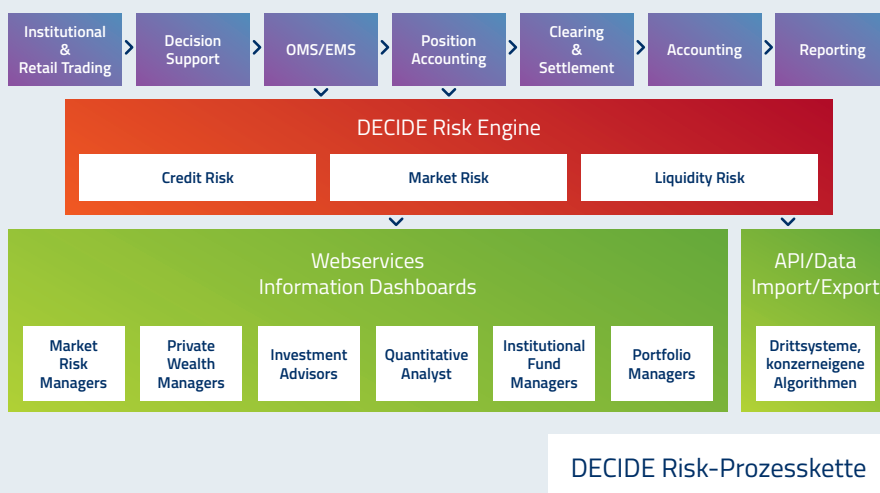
Institutional & Retail Trading

Decision Support

OMS/EMS

Position Accounting

Clearing & Settlement

Accounting

Reporting

DECIDE Risk Engine

Credit Risk

Market Risk

Liquidity Risk

Webservices
Information Dashboards

Market Risk Managers

Private Wealth Managers

Investment Advisors

Quantitative Analyst

Institutional Fund Managers

Portfolio Managers

API/Data Import/Export

Drittsysteme, konzerneigene Algorithmen

DECIDE Risk-Prozesskette